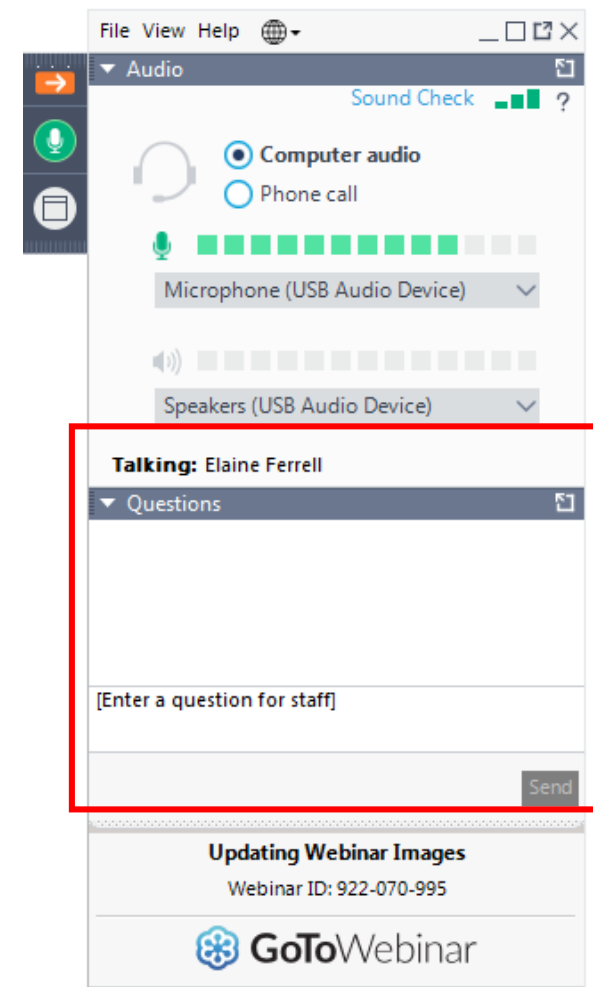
File View Help

Audio

Sound Check ?

Computer audio

Phone call

Microphone (USB Audio Device)

Speakers (USB Audio Device)

Talking: Elaine Ferrell

Questions

[Enter a question for staff]

Send

Updating Webinar Images

Webinar ID: 922-070-995

GoToWebinar